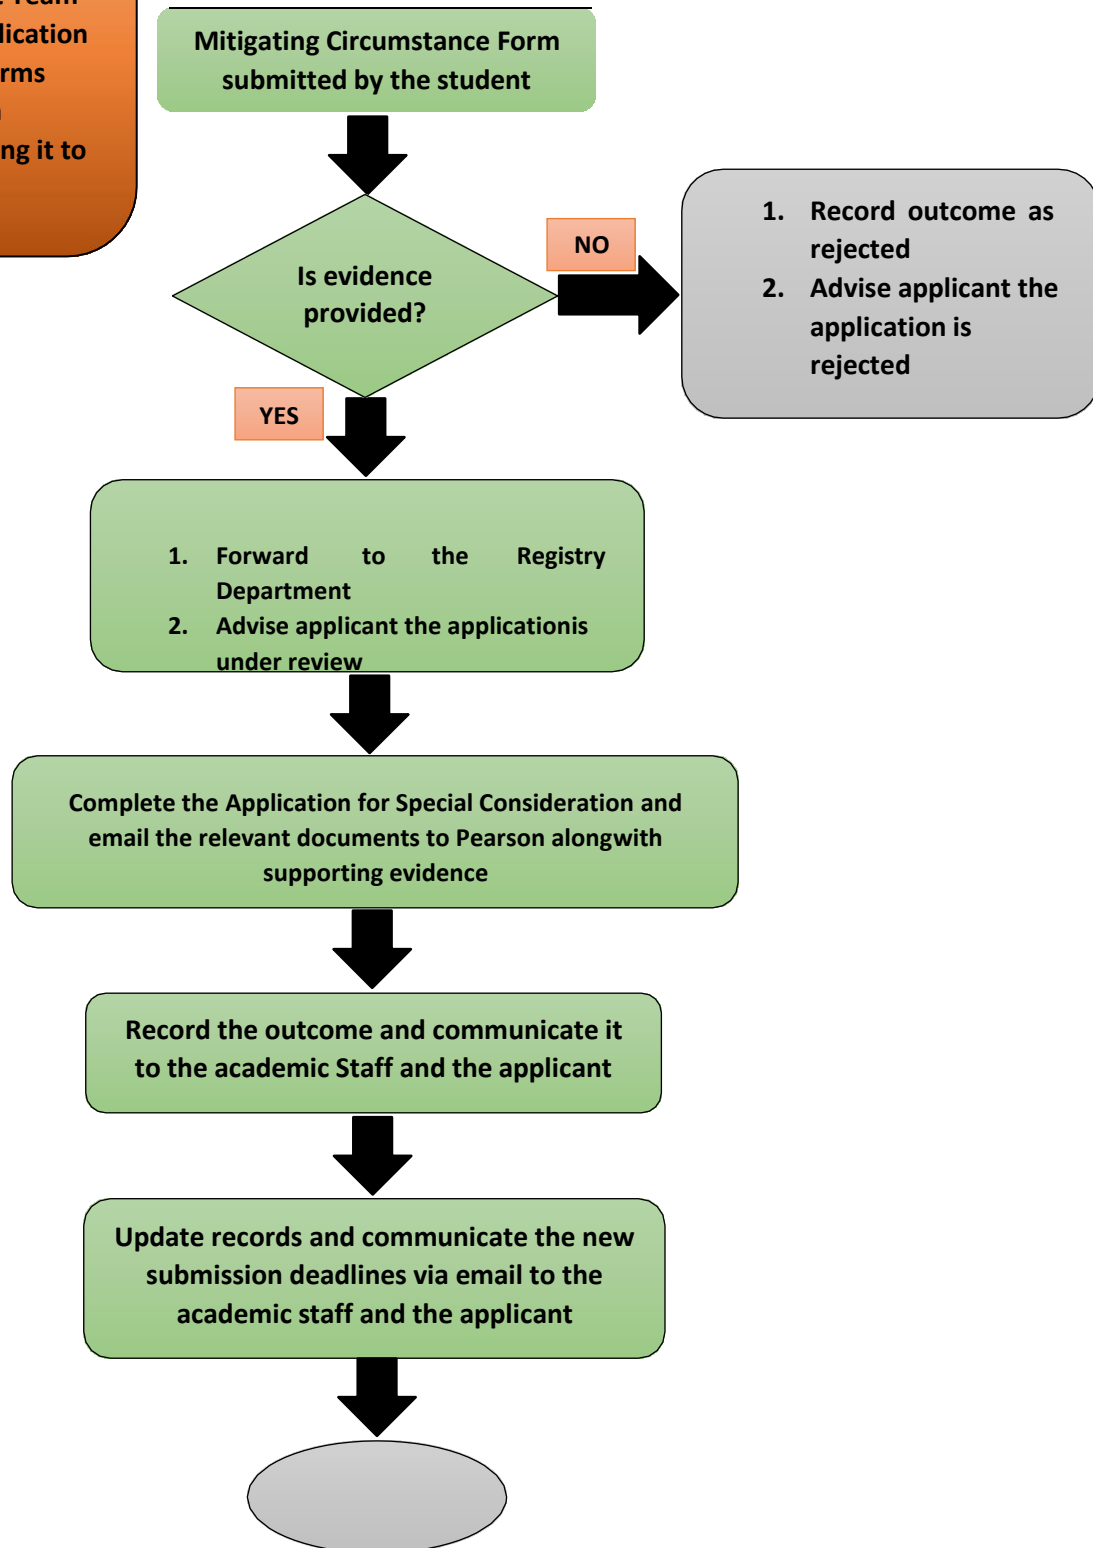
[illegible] Team
lication
rms
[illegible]
ng it to

Mitigating Circumstance Form submitted by the student

Is evidence provided?

NO

1. Record outcome as rejected
2. Advise applicant the application is rejected

YES

1. Forward to the Registry Department
2. Advise applicant the applicationis under review

Complete the Application for Special Consideration and email the relevant documents to Pearson alongwith supporting evidence

Record the outcome and communicate it to the academic Staff and the applicant

Update records and communicate the new submission deadlines via email to the academic staff and the applicant